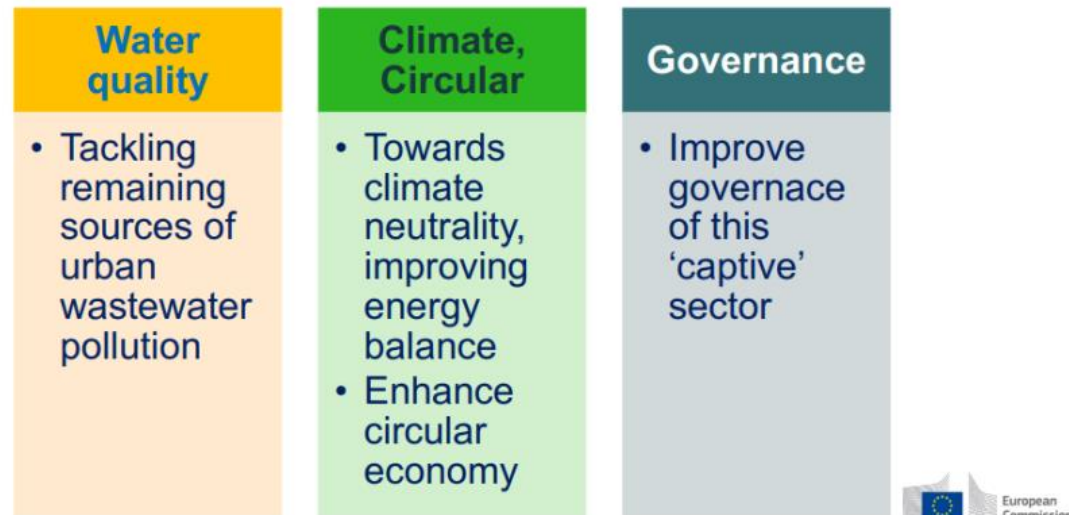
Water quality

• Tackling remaining sources of urban wastewater pollution

Climate, Circular

• Towards climate neutrality, improving energy balance
• Enhance circular economy

Governance

• Improve governace of this 'captive' sector

European Commission